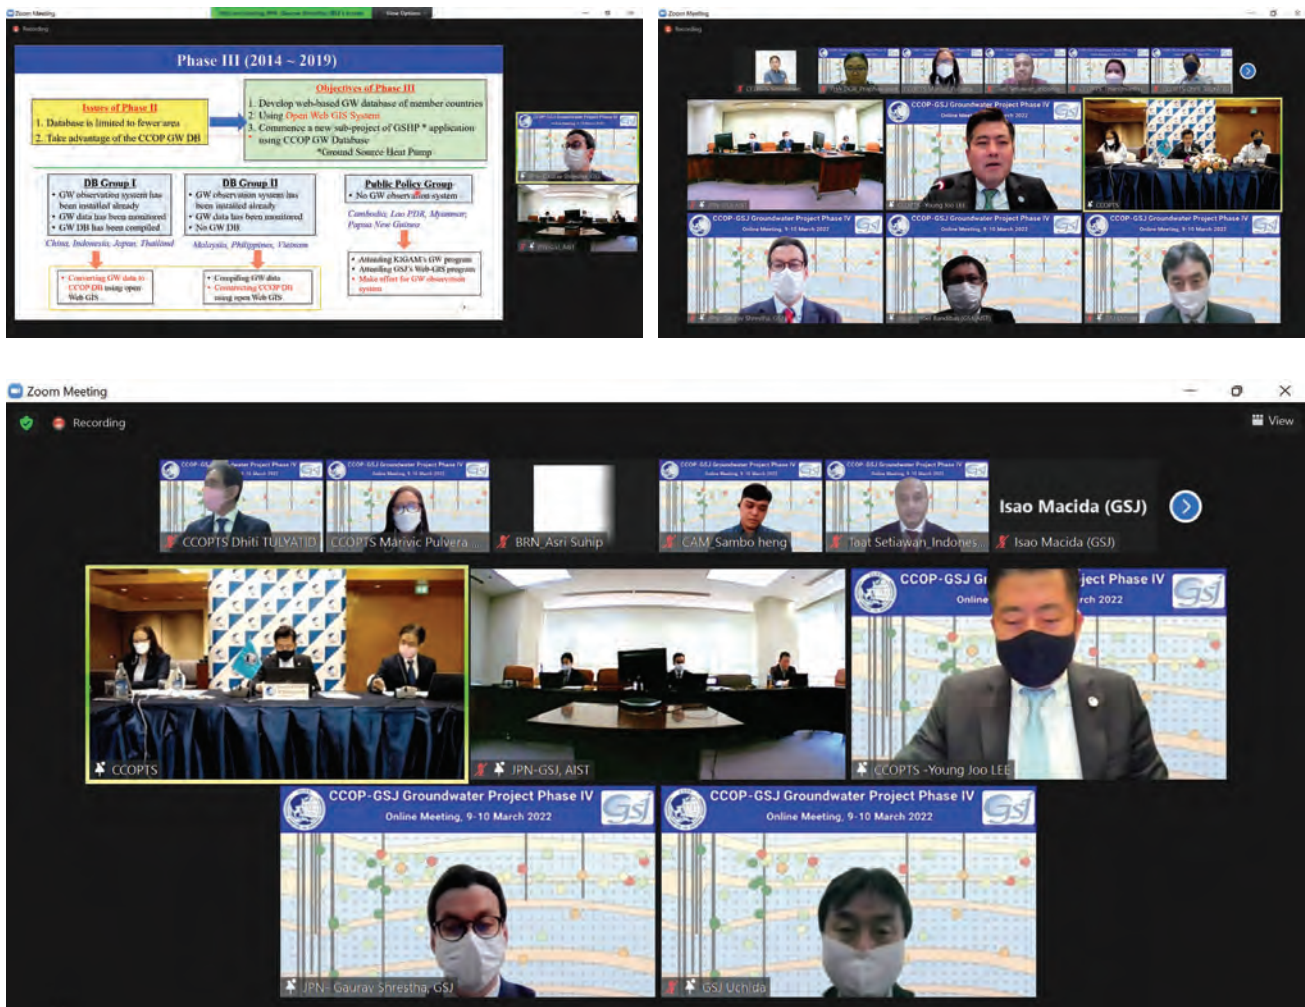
Zoom Meeting

Recording

Phase III (2014 ~ 2019)

Issues of Phase II
1. Database is limited to fewer areas
2. Take advantage of the CCOP GW DB

Objectives of Phase III
1. Develop web-based GW database of member countries
2. Using Open Web GIS System
3. Commence a new sub-project of GSHP * application using CCOP GW Database
*Ground Source Heat Pump

DB Group I
• GW observation system has been installed already
• GW data has been monitored
• GW DB has been compiled
China, Indonesia, Japan, Thailand

DB Group II
• GW observation system has been installed already
• GW data has been monitored
• No GW DB
Malaysia, Philippines, Vietnam

Public Policy Group
• No GW observation system
Cambodia, Lao PDR, Myanmar, Papua New Guinea

• Converting GW data to CCOP DB using open Web GIS

• Compiling GW data
• Constructing CCOP DB using open Web GIS

• Attending KIGAM's GW program
• Attending GSJ's Web-GIS program
• Make effort for GW observation system

Zoom Meeting

Recording

CCOP-GSJ Groundwater Project Phase IV
Online Meeting, 9-10 March 2022

CCOPTS -Young Joo LEE

CCOPTS

Zoom Meeting

Recording

View

CCOPTS Dhiti TULYATID

CCOPTS Marivic Pulvera ...

BRN_Asri Suhip

CAM_Sambo heng

Taat Setiawan_Indones...

Isao Macida (GSJ)

Isao Macida (GSJ)

CCOPTS

JPN-GSJ, AIST

CCOP-GSJ Gr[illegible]ject Phase IV
Online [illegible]rch 2022

CCOPTS -Young Joo LEE

CCOP-GSJ Groundwater Project Phase IV
Online Meeting, 9-10 March 2022

JPN- Gaurav Shrestha, GSJ

CCOP-GSJ Groundwater Project Phase IV
Online Meeting, 9-10 March 2022

GSJ Uchida